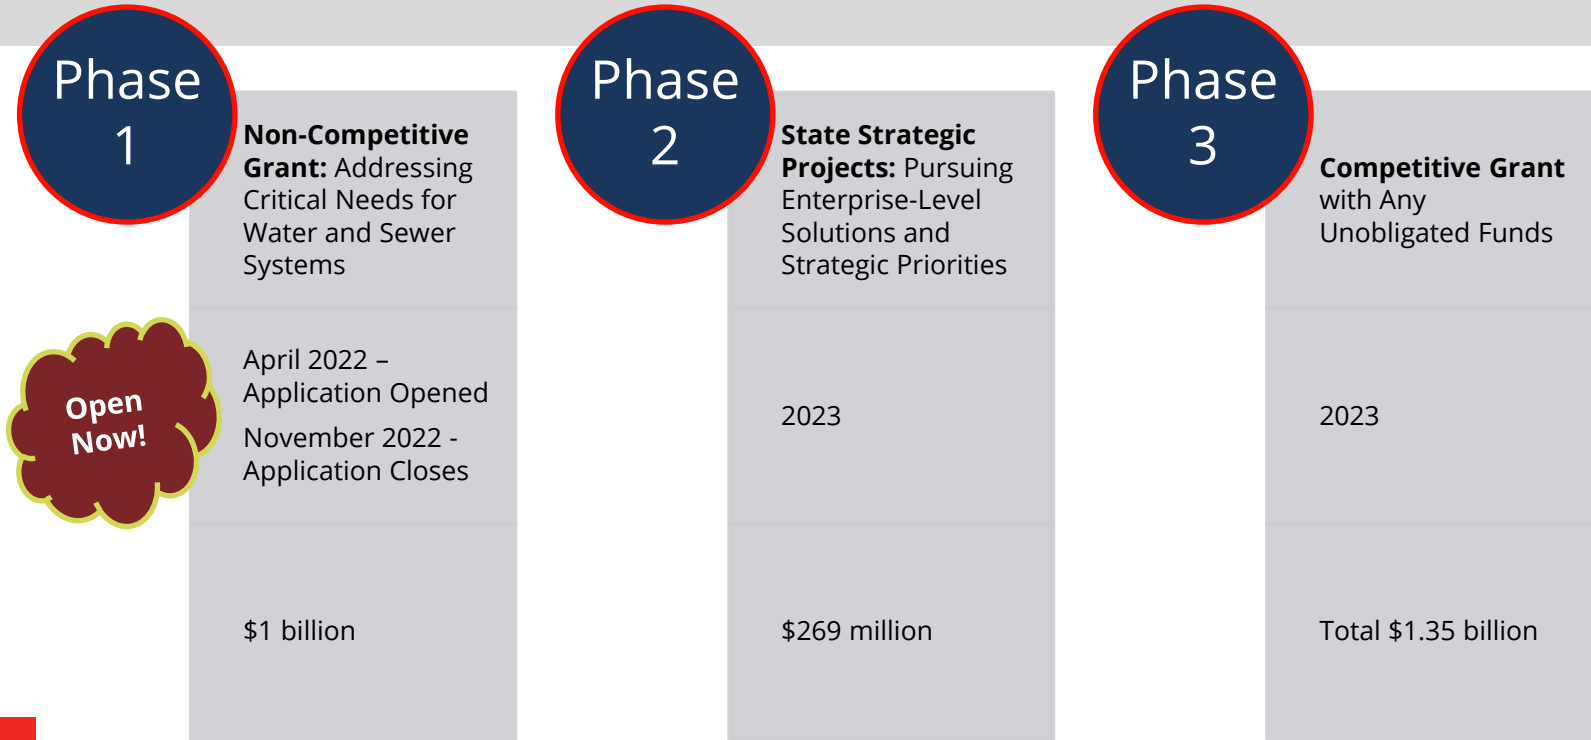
Phase 1

**Non-Competitive Grant:** Addressing Critical Needs for Water and Sewer Systems

Open Now!

April 2022 – Application Opened

November 2022 - Application Closes

$1 billion

Phase 2

**State Strategic Projects:** Pursuing Enterprise-Level Solutions and Strategic Priorities

2023

$269 million

Phase 3

**Competitive Grant** with Any Unobligated Funds

2023

Total $1.35 billion